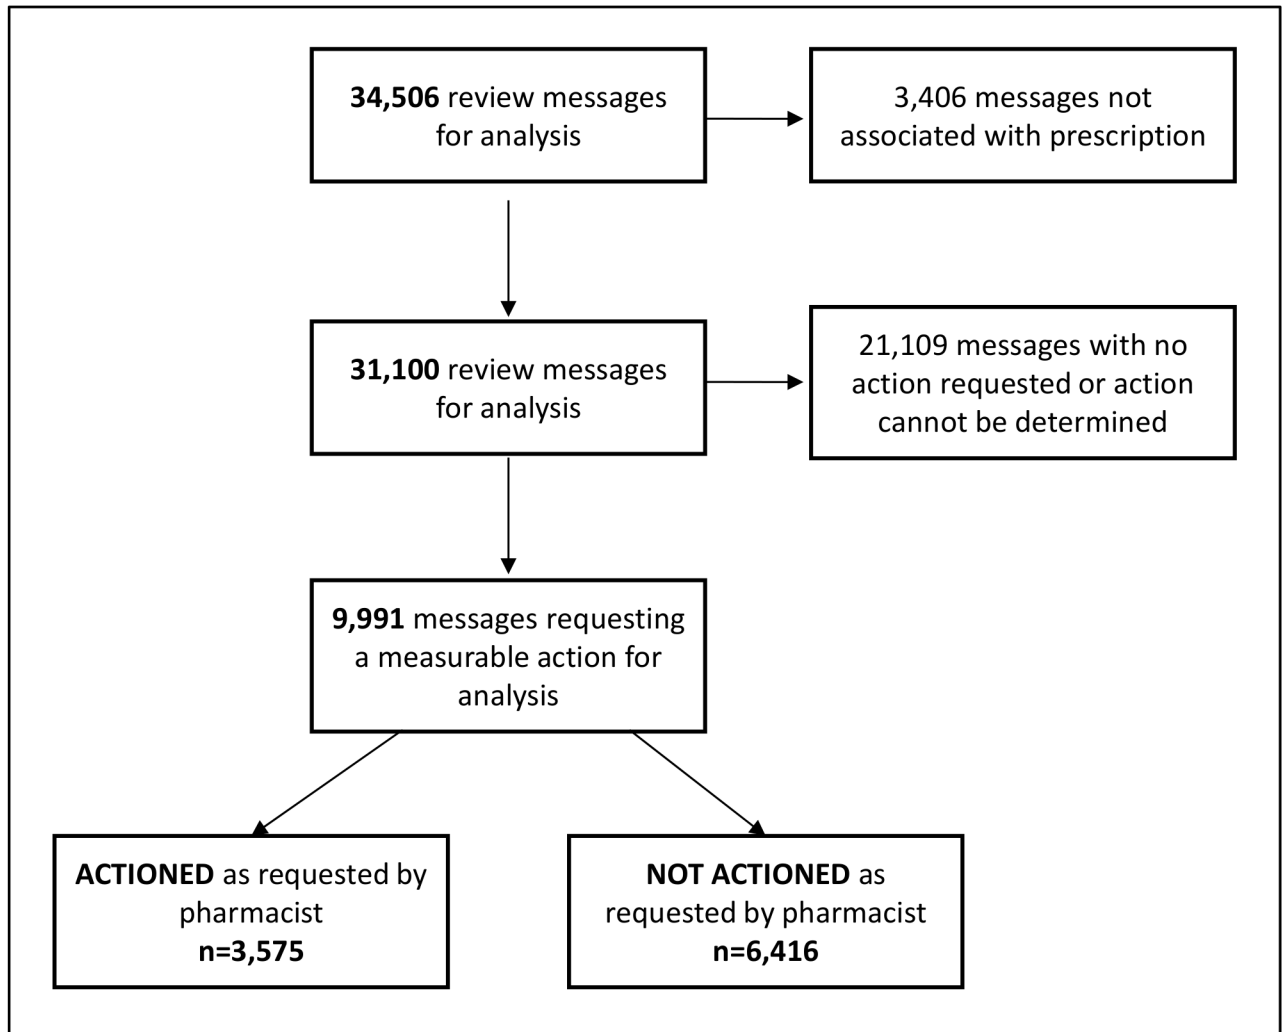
**34,506** review messages for analysis

3,406 messages not associated with prescription

**31,100** review messages for analysis

21,109 messages with no action requested or action cannot be determined

**9,991** messages requesting a measurable action for analysis

**ACTIONED** as requested by pharmacist
**n=3,575**

**NOT ACTIONED** as requested by pharmacist
**n=6,416**